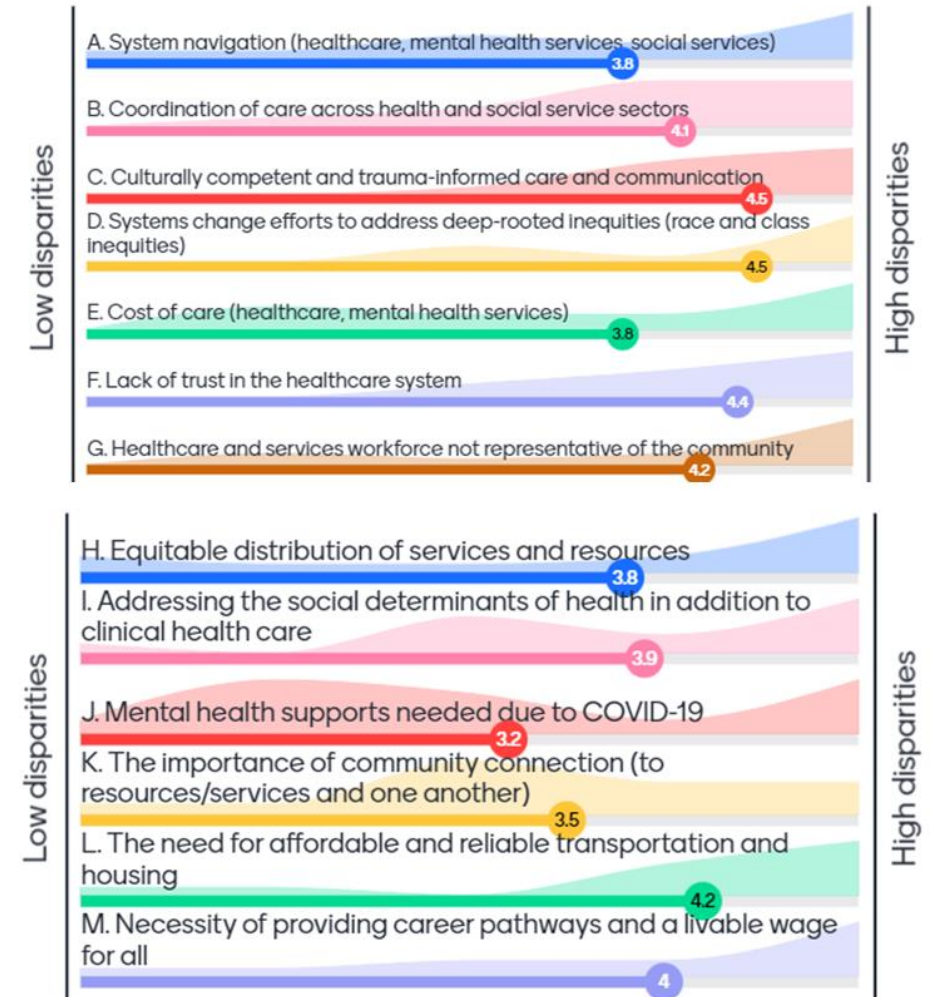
Low disparities

A. System navigation (healthcare, mental health services, social services)
3.8

B. Coordination of care across health and social service sectors
4.1

C. Culturally competent and trauma-informed care and communication
4.5

D. Systems change efforts to address deep-rooted inequities (race and class inequities)
4.5

E. Cost of care (healthcare, mental health services)
3.8

F. Lack of trust in the healthcare system
4.4

G. Healthcare and services workforce not representative of the community
4.2

High disparities

Low disparities

H. Equitable distribution of services and resources
3.8

I. Addressing the social determinants of health in addition to clinical health care
3.9

J. Mental health supports needed due to COVID-19
3.2

K. The importance of community connection (to resources/services and one another)
3.5

L. The need for affordable and reliable transportation and housing
4.2

M. Necessity of providing career pathways and a livable wage for all
4

High disparities